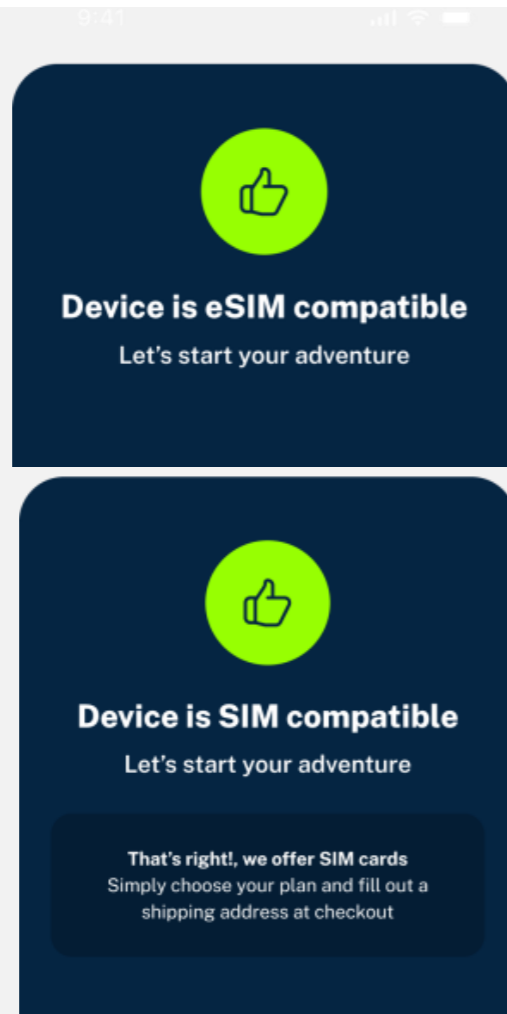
9:41

Device is eSIM compatible

Let’s start your adventure

Device is SIM compatible

Let’s start your adventure

That’s right!, we offer SIM cards
Simply choose your plan and fill out a shipping address at checkout